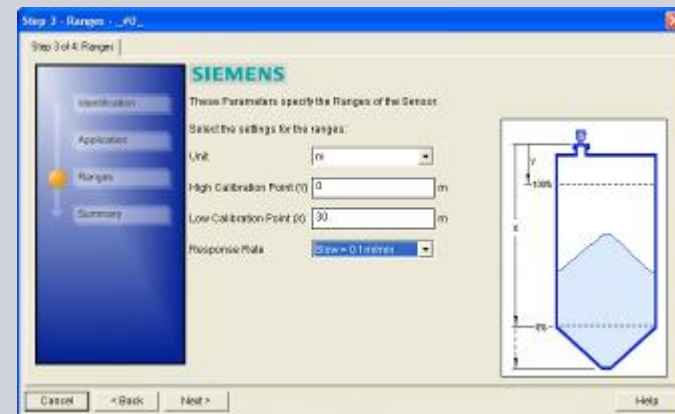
Step 3 - Ranges - _#0_

Step 3 of 4: Ranges

Identification

Application

Ranges

Summary

SIEMENS

These Parameters specify the Ranges of the Sensor.

Select the settings for the ranges:

Unit: m

High Calibration Point (Y) 0 m

Low Calibration Point (X) 30 m

Response Rate Slow = 0.1 m/min

y

100%

x

0%

Cancel

< Back

Next >

Help